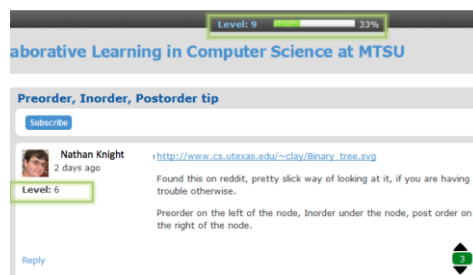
Level: 9 33%

aborative Learning in Computer Science at MTSU

Preorder, Inorder, Postorder tip

Subscribe

Nathan Knight
2 days ago

Level: 6

http://www.cs.utexas.edu/~clay/Binary_tree.svg

Found this on reddit, pretty slick way of looking at it, if you are having trouble otherwise.

Preorder on the left of the node, Inorder under the node, post order on the right of the node.

Reply

3